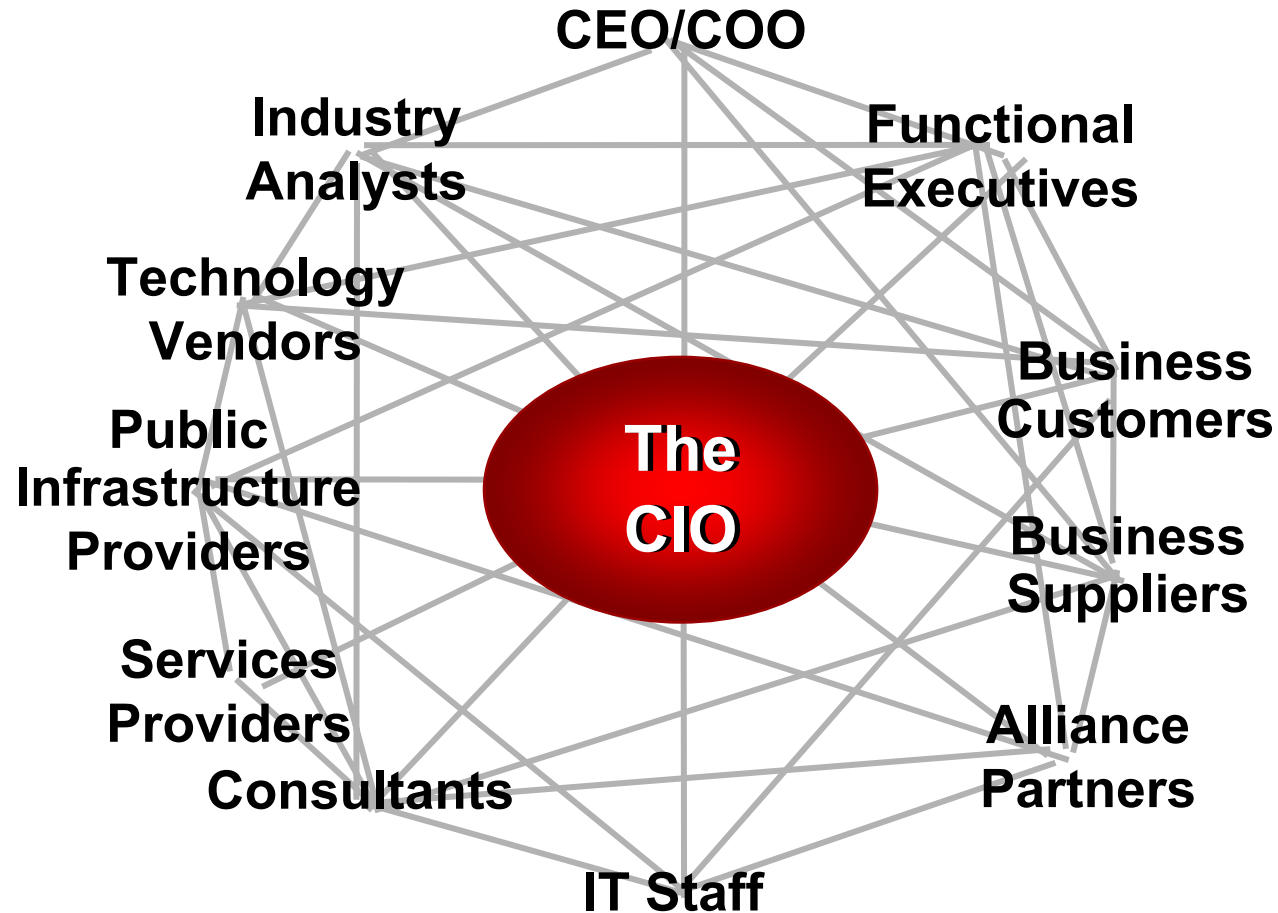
CEO/COO

Industry Analysts

Functional Executives

Technology Vendors

Business Customers

Public Infrastructure Providers

The CIO

Business Suppliers

Services Providers

Alliance Partners

Consultants

IT Staff